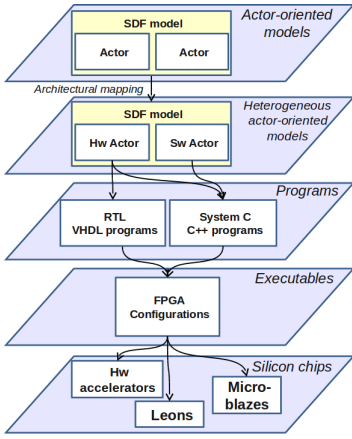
SDF model

Actor

Actor

Actor-oriented models

Architectural mapping

SDF model

Hw Actor

Sw Actor

Heterogeneous actor-oriented models

Programs

RTL VHDL programs

System C C++ programs

Executables

FPGA Configurations

Silicon chips

Hw accelerators

Leons

Micro-blazes